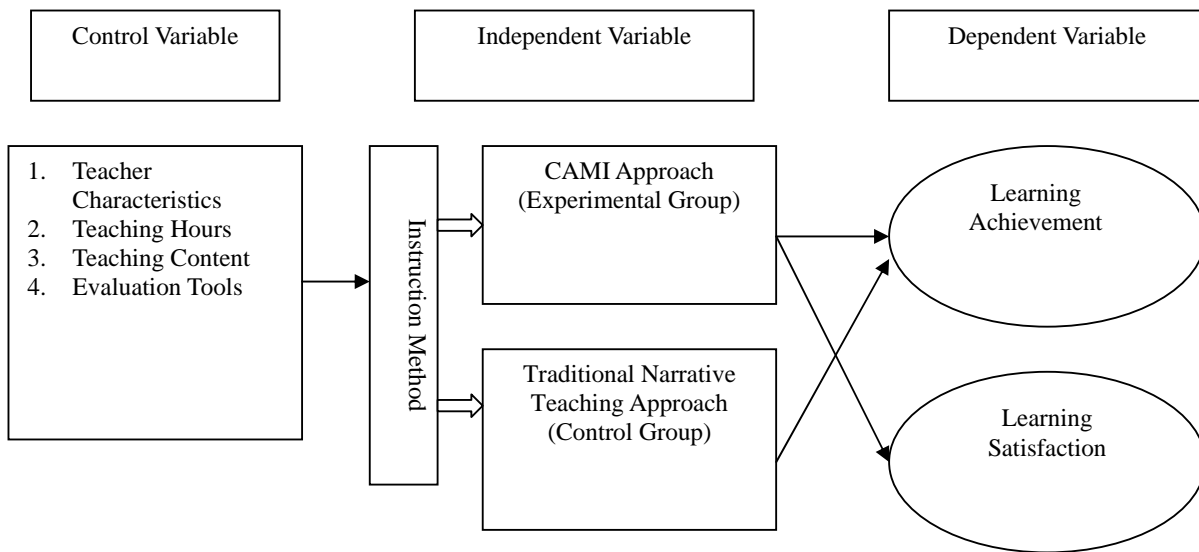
Control Variable

Independent Variable

Dependent Variable

1. Teacher Characteristics
2. Teaching Hours
3. Teaching Content
4. Evaluation Tools

Instruction Method

CAMI Approach (Experimental Group)

Traditional Narrative Teaching Approach (Control Group)

Learning Achievement

Learning Satisfaction